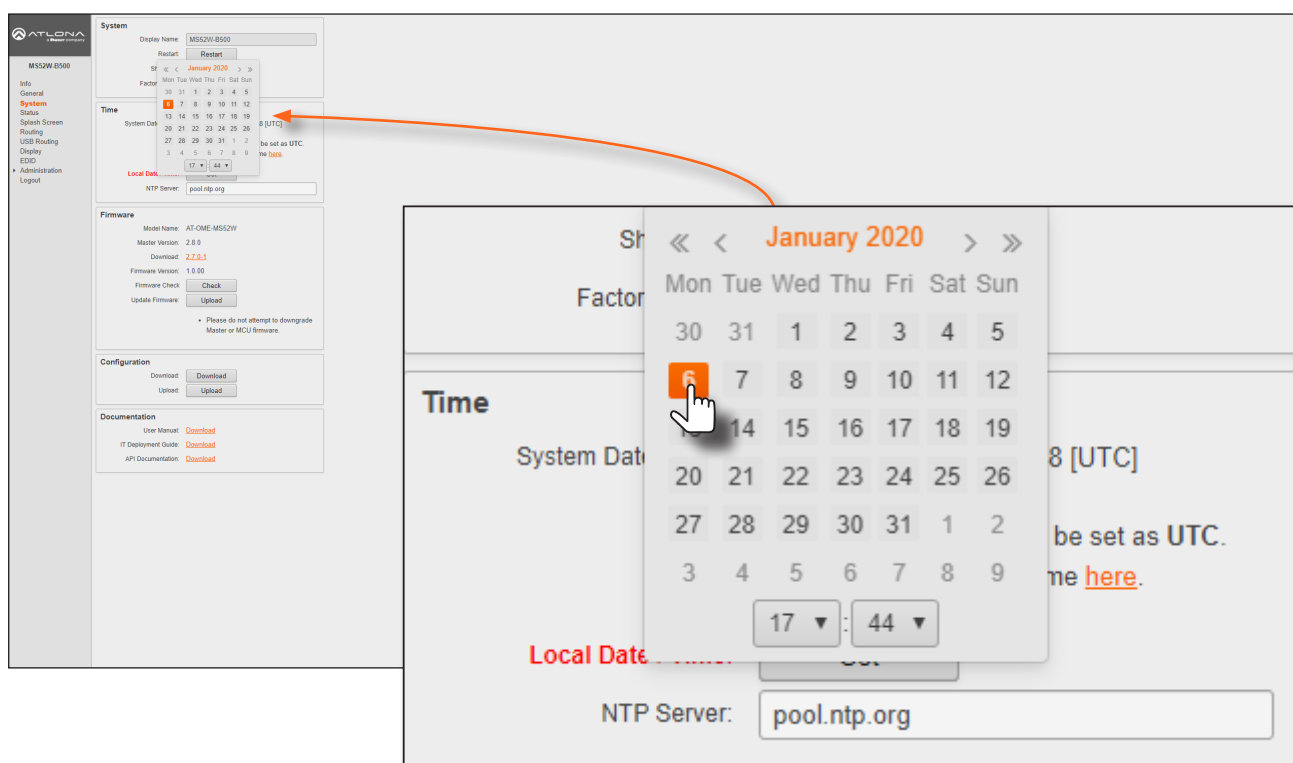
ATLONA
a Panduit company

MS52W-B500

Info
General
System
Status
Splash Screen
Routing
USB Routing
Display
EDID
Administration
Logout

System
Display Name: MS52W-B500
Restart: Restart
Sh
Factor

« ‹ January 2020 › »
| Mon | Tue | Wed | Thu | Fri | Sat | Sun |
|---|---|---|---|---|---|---|
| 30 | 31 | 1 | 2 | 3 | 4 | 5 |
| 6 | 7 | 8 | 9 | 10 | 11 | 12 |
| 13 | 14 | 15 | 16 | 17 | 18 | 19 |
| 20 | 21 | 22 | 23 | 24 | 25 | 26 |
| 27 | 28 | 29 | 30 | 31 | 1 | 2 |
| 3 | 4 | 5 | 6 | 7 | 8 | 9 |

17 ▾ : 44 ▾

Time
System Date 8 [UTC]
be set as UTC.
me here.
Local Date Set
NTP Server: pool.ntp.org

Firmware
Model Name: AT-OME-MS52W
Master Version: 2.8.0
Download: 2.7.0-1
Firmware Version: 1.0.00
Firmware Check: Check
Update Firmware: Upload
• Please do not attempt to downgrade Master or MCU firmware.

Configuration
Download: Download
Upload: Upload

Documentation
User Manual: Download
IT Deployment Guide: Download
API Documentation: Download